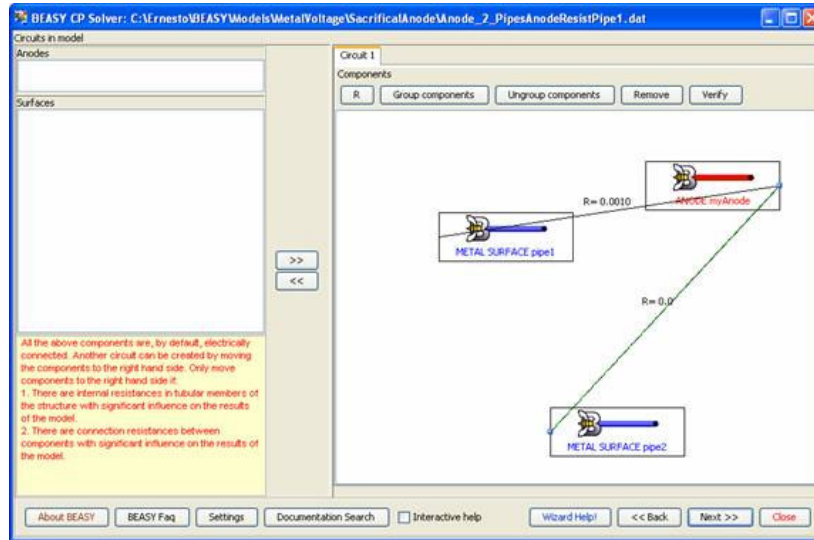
BEASY CP Solver: C:\Ernesto\BEASY\Models\MetalVoltage\SacrificalAnode\Anode_2_PipesAnodeResistPipe1.dat

Circuits in model

Anodes

Surfaces

>>
<<

All the above components are, by default, electrically connected. Another circuit can be created by moving the components to the right hand side. Only move components to the right hand side if:
1. There are internal resistances in tubular members of the structure with significant influence on the results of the model.
2. There are connection resistances between components with significant influence on the results of the model.

Circuit 1

Components

R | Group components | Ungroup components | Remove | Verify

R= 0.0010

ANODE myAnode

METAL SURFACE pipe1

R= 0.0

METAL SURFACE pipe2

About BEASY | BEASY Faq | Settings | Documentation Search | Interactive help | Wizard Help! | << Back | Next >> | Close